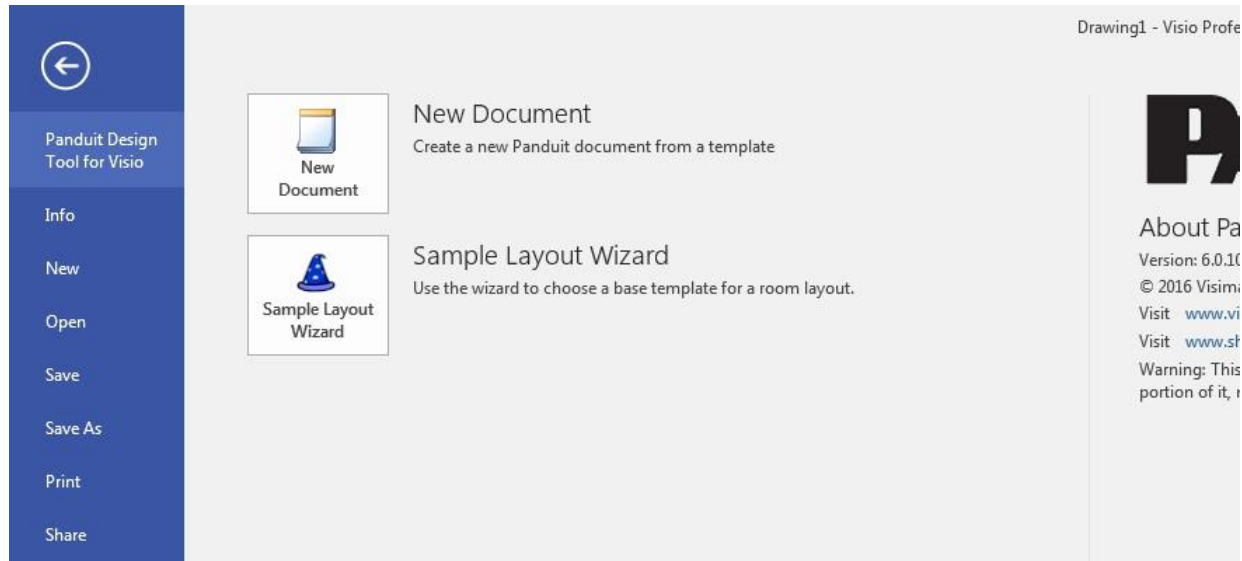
Drawing1 - Visio Profe

Panduit Design Tool for Visio

Info

New

Open

Save

Save As

Print

Share

New Document

New Document

Create a new Panduit document from a template

Sample Layout Wizard

Sample Layout Wizard

Use the wizard to choose a base template for a room layout.

PA

About Pa

Version: 6.0.10

© 2016 Visima

Visit www.vi

Visit www.sh

Warning: This portion of it, r